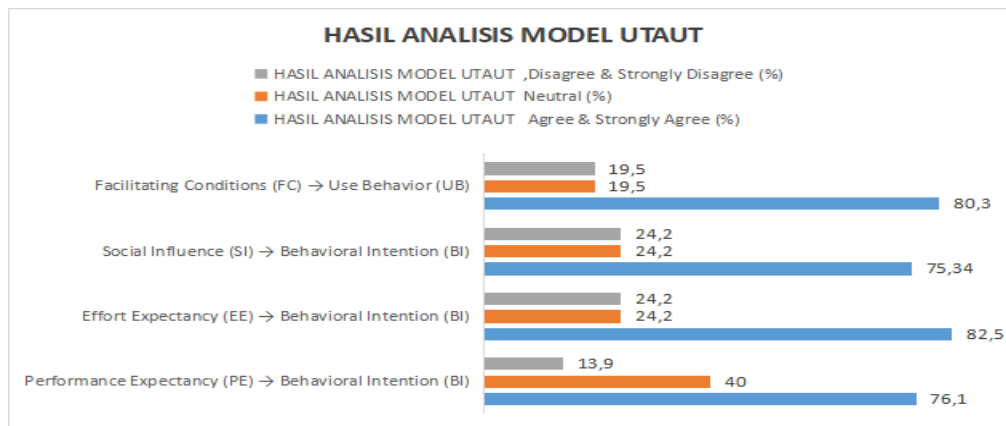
HASIL ANALISIS MODEL UTAUT

HASIL ANALISIS MODEL UTAUT ,Disagree & Strongly Disagree (%)
HASIL ANALISIS MODEL UTAUT Neutral (%)
HASIL ANALISIS MODEL UTAUT Agree & Strongly Agree (%)

Facilitating Conditions (FC) → Use Behavior (UB)
19,5
19,5
80,3

Social Influence (SI) → Behavioral Intention (BI)
24,2
24,2
75,34

Effort Expectancy (EE) → Behavioral Intention (BI)
24,2
24,2
82,5

Performance Expectancy (PE) → Behavioral Intention (BI)
13,9
40
76,1